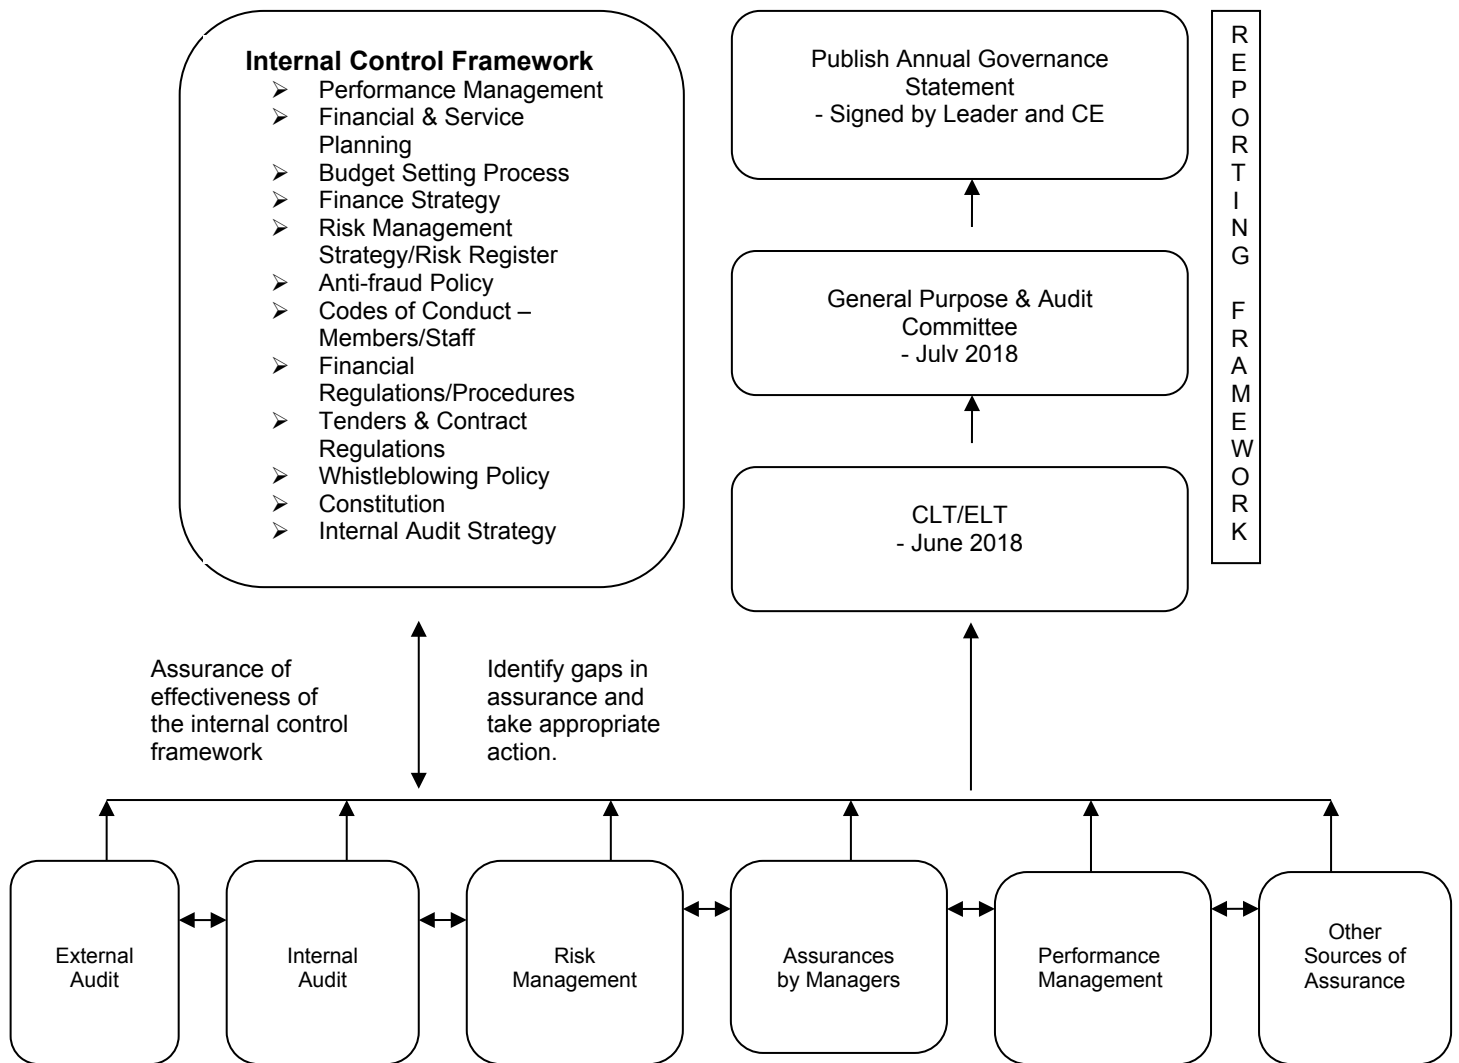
Internal Control Framework
➢ Performance Management
➢ Financial & Service Planning
➢ Budget Setting Process
➢ Finance Strategy
➢ Risk Management Strategy/Risk Register
➢ Anti-fraud Policy
➢ Codes of Conduct – Members/Staff
➢ Financial Regulations/Procedures
➢ Tenders & Contract Regulations
➢ Whistleblowing Policy
➢ Constitution
➢ Internal Audit Strategy

Publish Annual Governance Statement
- Signed by Leader and CE

General Purpose & Audit Committee
- July 2018

CLT/ELT
- June 2018

REPORTING FRAMEWORK

Assurance of effectiveness of the internal control framework

Identify gaps in assurance and take appropriate action.

External Audit

Internal Audit

Risk Management

Assurances by Managers

Performance Management

Other Sources of Assurance